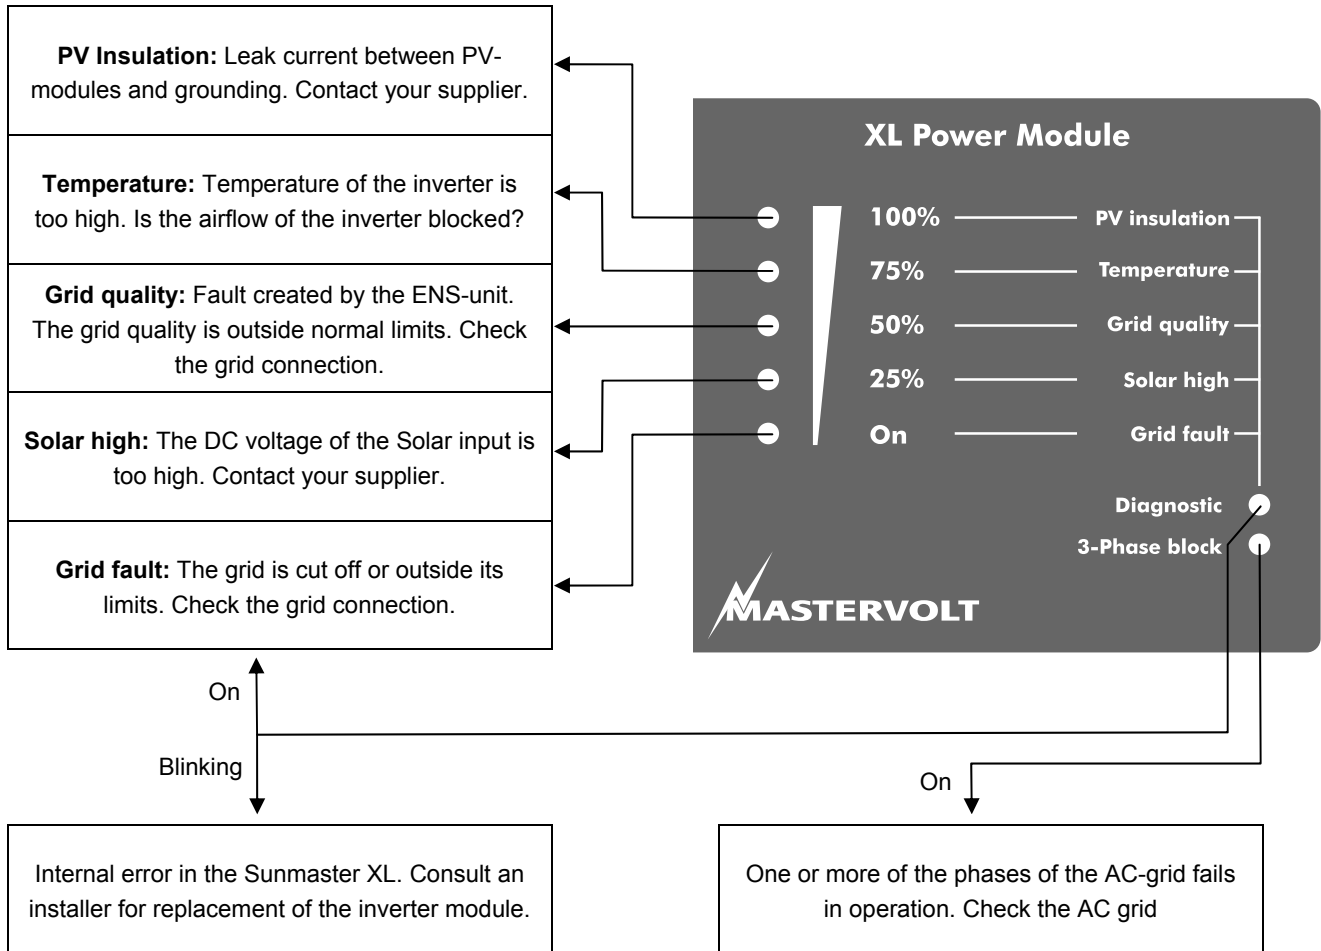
**PV Insulation:** Leak current between PV-modules and grounding. Contact your supplier.

**Temperature:** Temperature of the inverter is too high. Is the airflow of the inverter blocked?

**Grid quality:** Fault created by the ENS-unit. The grid quality is outside normal limits. Check the grid connection.

**Solar high:** The DC voltage of the Solar input is too high. Contact your supplier.

**Grid fault:** The grid is cut off or outside its limits. Check the grid connection.

XL Power Module

100% PV insulation
75% Temperature
50% Grid quality
25% Solar high
On Grid fault

Diagnostic
3-Phase block

MASTERVOLT

On

Blinking

On

Internal error in the Sunmaster XL. Consult an installer for replacement of the inverter module.

One or more of the phases of the AC-grid fails in operation. Check the AC grid